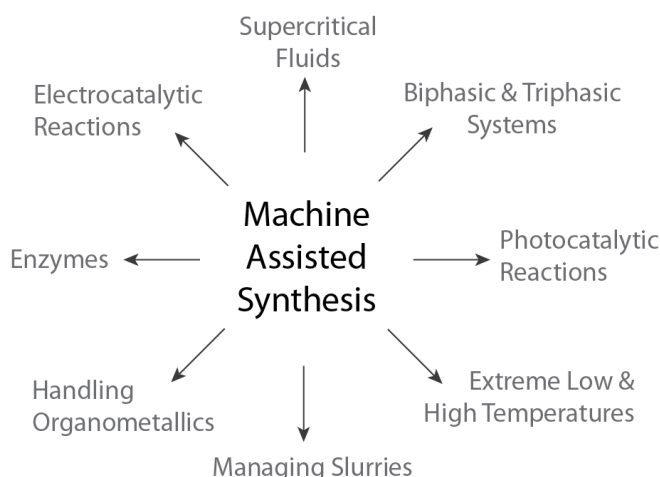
Supercritical Fluids

Electrocatalytic Reactions

Biphasic & Triphasic Systems

Machine Assisted Synthesis

Enzymes

Photocatalytic Reactions

Handling Organometallics

Extreme Low & High Temperatures

Managing Slurries